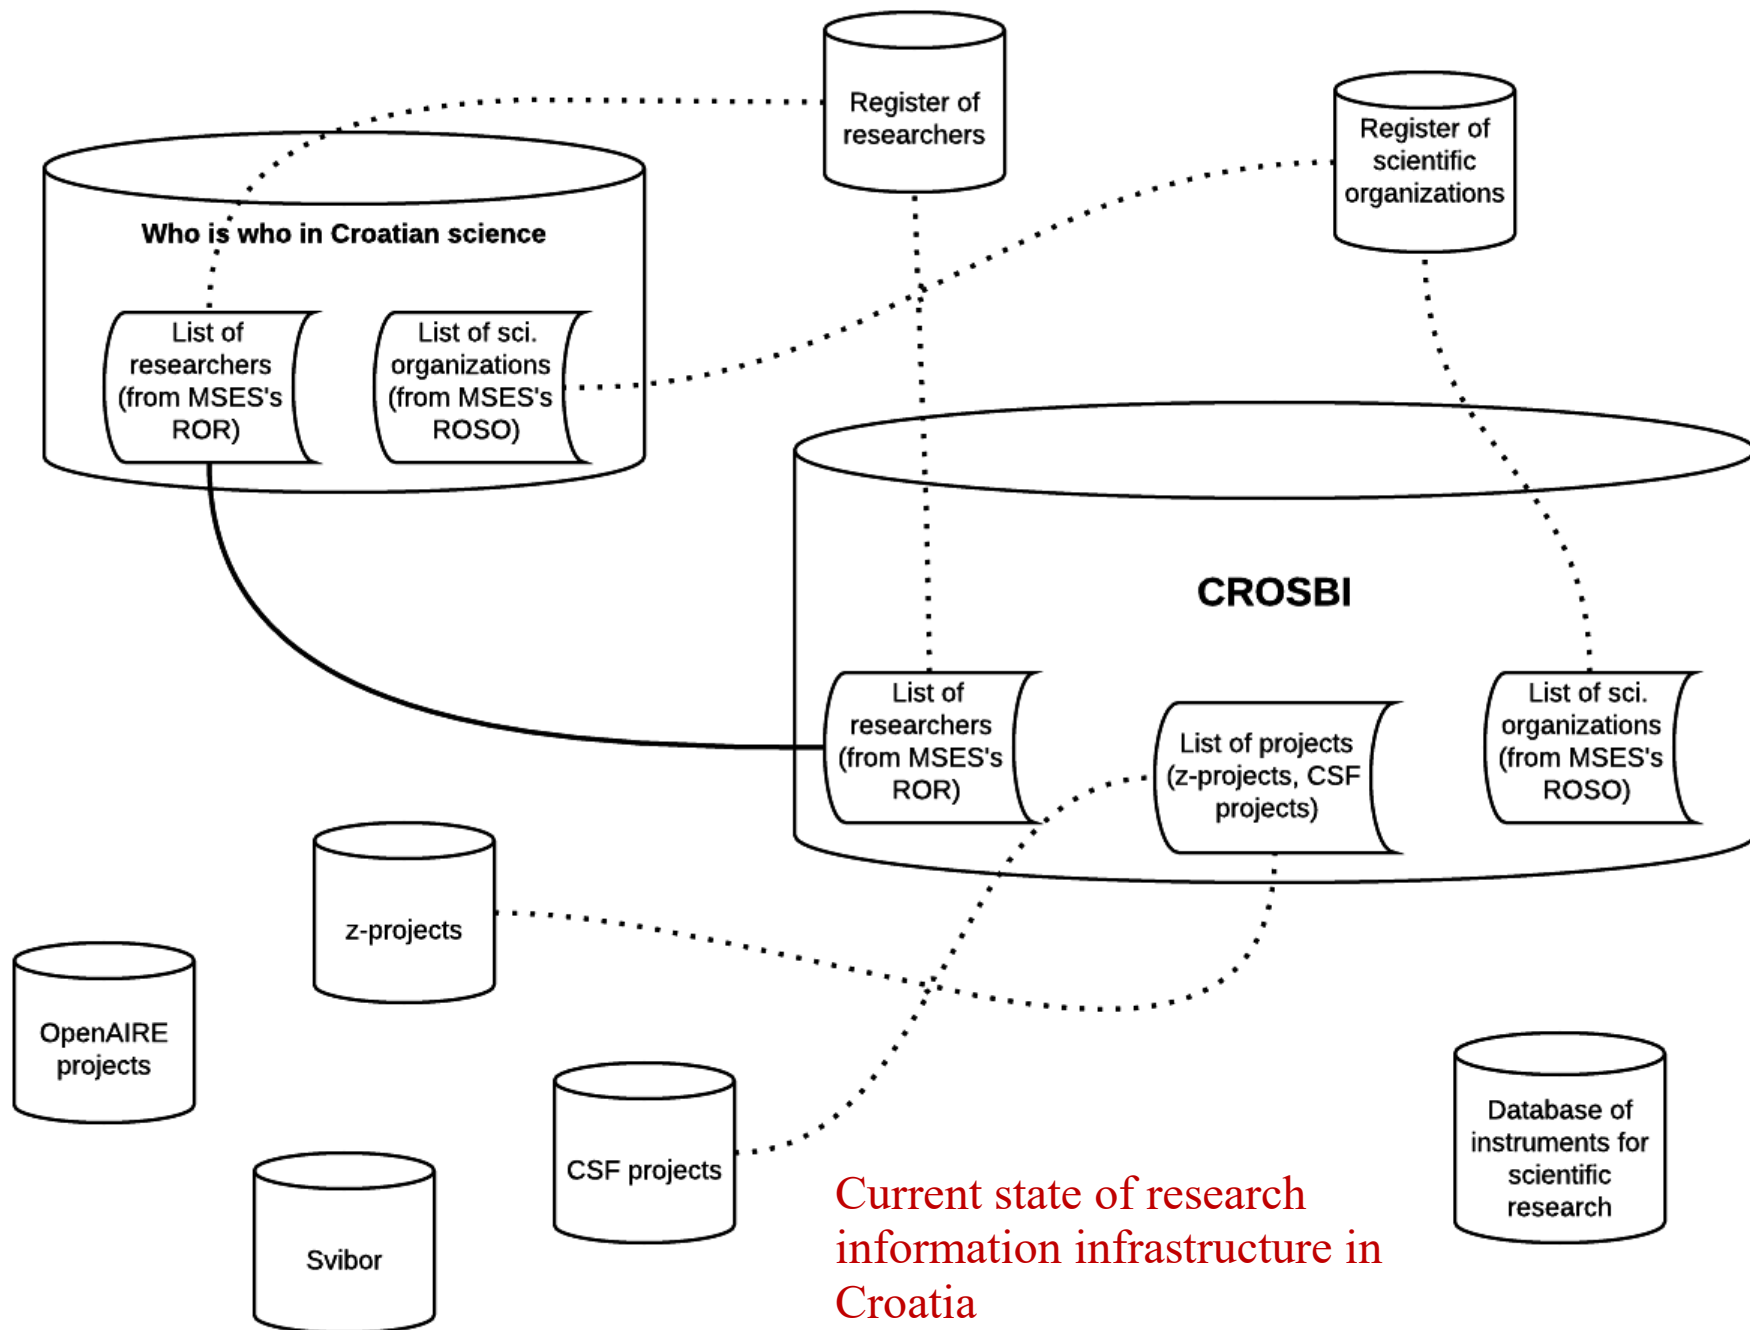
Register of researchers

Register of scientific organizations

Who is who in Croatian science

List of researchers (from MSES's ROR)

List of sci. organizations (from MSES's ROSO)

CROSBI

List of researchers (from MSES's ROR)

List of projects (z-projects, CSF projects)

List of sci. organizations (from MSES's ROSO)

z-projects

OpenAIRE projects

CSF projects

Svibor

Database of instruments for scientific research

Current state of research information infrastructure in Croatia